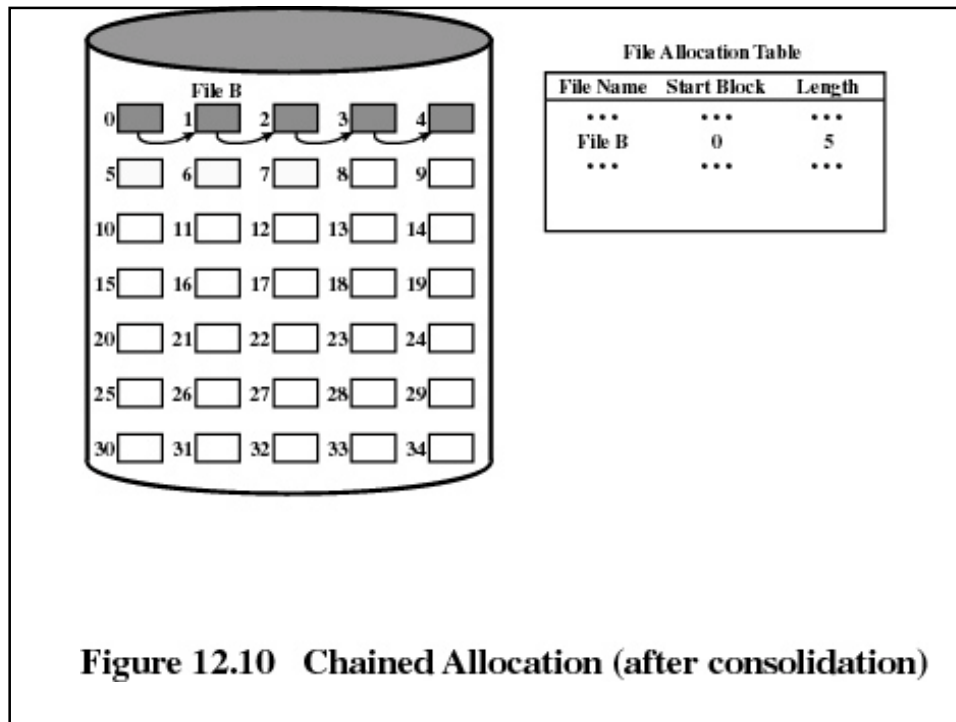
File B

0 1 2 3 4
5 6 7 8 9
10 11 12 13 14
15 16 17 18 19
20 21 22 23 24
25 26 27 28 29
30 31 32 33 34

File Allocation Table

| File Name | Start Block | Length |
|---|---|---|
| • • • | • • • | • • • |
| File B | 0 | 5 |
| • • • | • • • | • • • |

Figure 12.10 Chained Allocation (after consolidation)